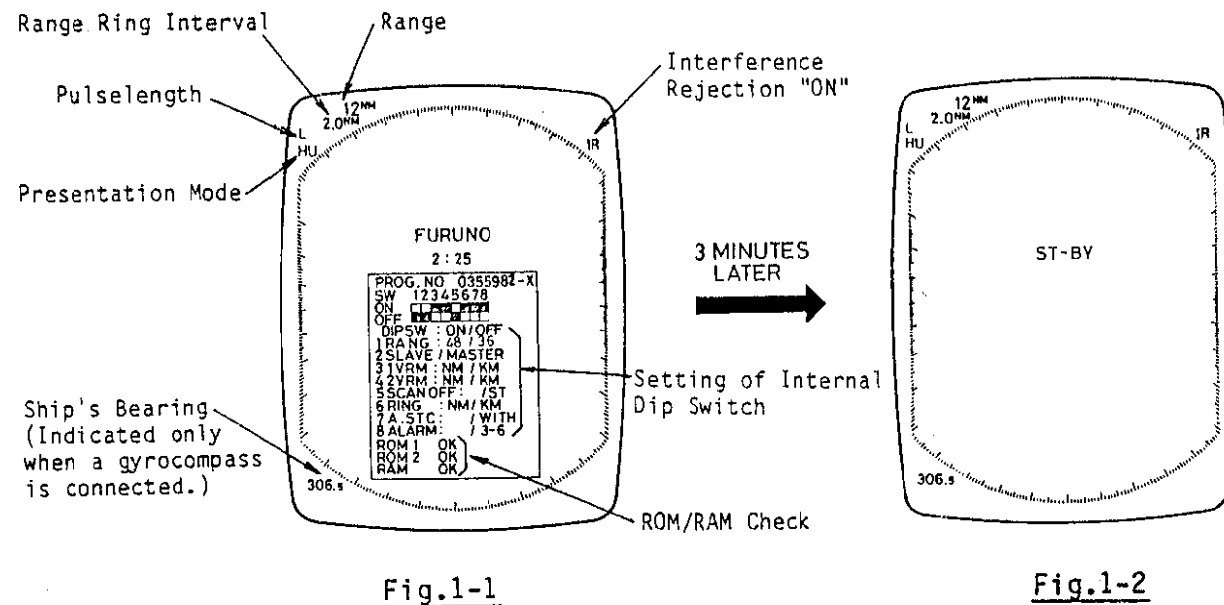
Range Ring Interval

Range

Pulselength

Interference Rejection "ON"

12NM
2.0NM
L
HU
IR

Presentation Mode

FURUNO
2 : 25

PROG. NO 0355982-X
SW 12345678
ON
OFF
DIPSW : ON/OFF
1 RANG : 48 / 36
2 SLAVE / MASTER
3 1VRM : NM / KM
4 2VRM : NM / KM
5 SCAN OFF : / ST
6 RING : NM / KM
7 A.STC : / WITH
8 ALARM : / 3-6
ROM 1 OK
ROM 2 OK
RAM OK

Ship's Bearing (Indicated only when a gyrocompass is connected.)

306.5

Setting of Internal Dip Switch

ROM/RAM Check

3 MINUTES LATER

12NM
2.0NM
L
HU
IR

ST-BY

306.5

Fig.1-1

Fig.1-2